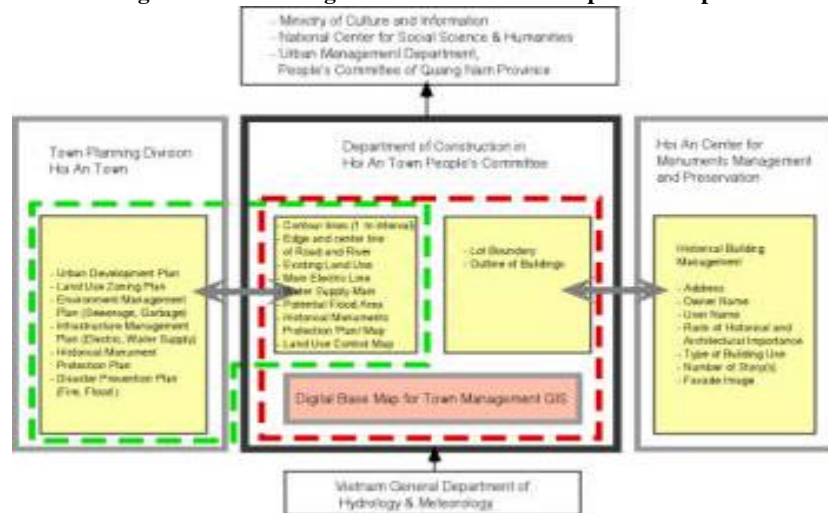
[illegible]

- Ministry of Culture and Information
- National Center for Social Science & Humanities
- Urban Management Department, People's Committee of Quang Nam Province

Town Planning Division Hoi An Town

- Urban Development Plan
- Land Use Zoning Plan
- Environment Management Plan (Sewerage, Garbage)
- Infrastructure Management Plan (Electric, Water Supply)
- Historical Monument Protection Plan
- Disaster Prevention Plan (Fire, Flood)

Department of Construction in Hoi An Town People's Committee

- Contour lines (1 m interval)
- Edge and center line of Road and River
- Existing Land Use
- Main Electric Line
- Water Supply Main
- Potential Flood Area
- Historical Monuments Protection Plan Map
- Land Use Control Map

- Lot Boundary
- Outline of Buildings

Digital Base Map for Town Management GIS

Hoi An Center for Monuments Management and Preservation

Historical Building Management

- Address
- Owner Name
- User Name
- Rank of Historical and Architectural Importance
- Type of Building Use
- Number of Story(s)
- Facade Image

Vietnam General Department of Hydrology & Meteorology